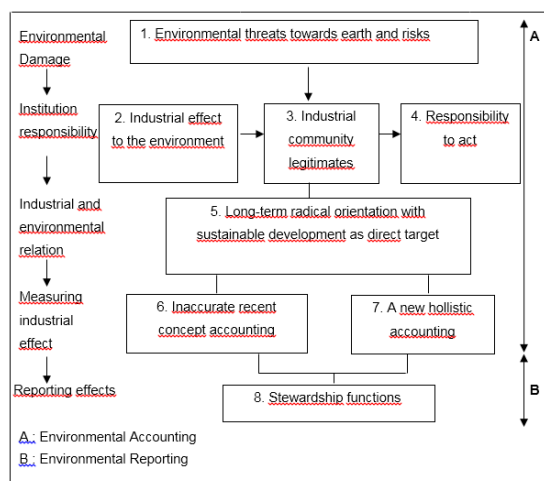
Environmental Damage

Institution responsibility

Industrial and environmental relation

Measuring industrial effect

Reporting effects

1. Environmental threats towards earth and risks

2. Industrial effect to the environment

3. Industrial community legitimates

4. Responsibility to act

5. Long-term radical orientation with sustainable development as direct target

6. Inaccurate recent concept accounting

7. A new hollistic accounting

8. Stewardship functions

A

B

A: Environmental Accounting
B: Environmental Reporting